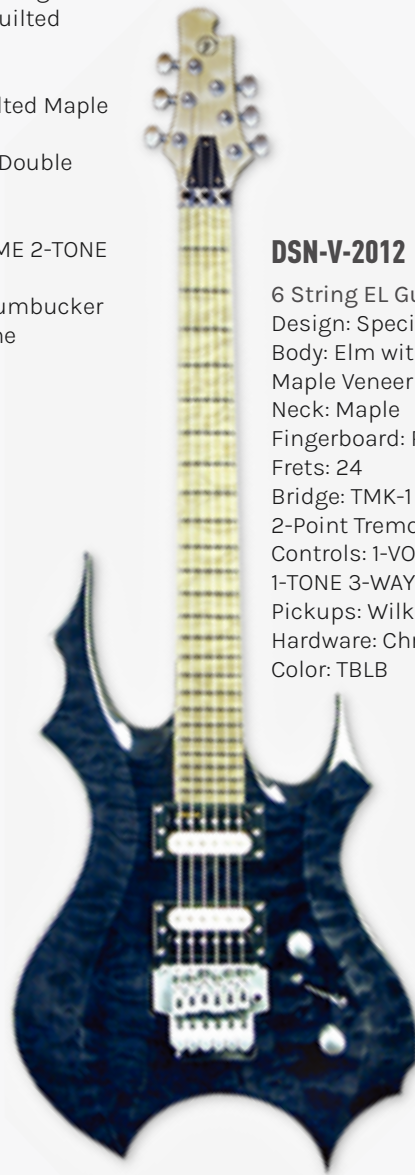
uilted

lted Maple

Double

ME 2-TONE

umbucker
ne

DSN-V-2012

6 String EL Gu
Design: Speci
Body: Elm wit
Maple Veneer
Neck: Maple
Fingerboard: I
Frets: 24
Bridge: TMK-1
2-Point Tremo
Controls: 1-VO
1-TONE 3-WAY
Pickups: Wilk
Hardware: Chr
Color: TBLB